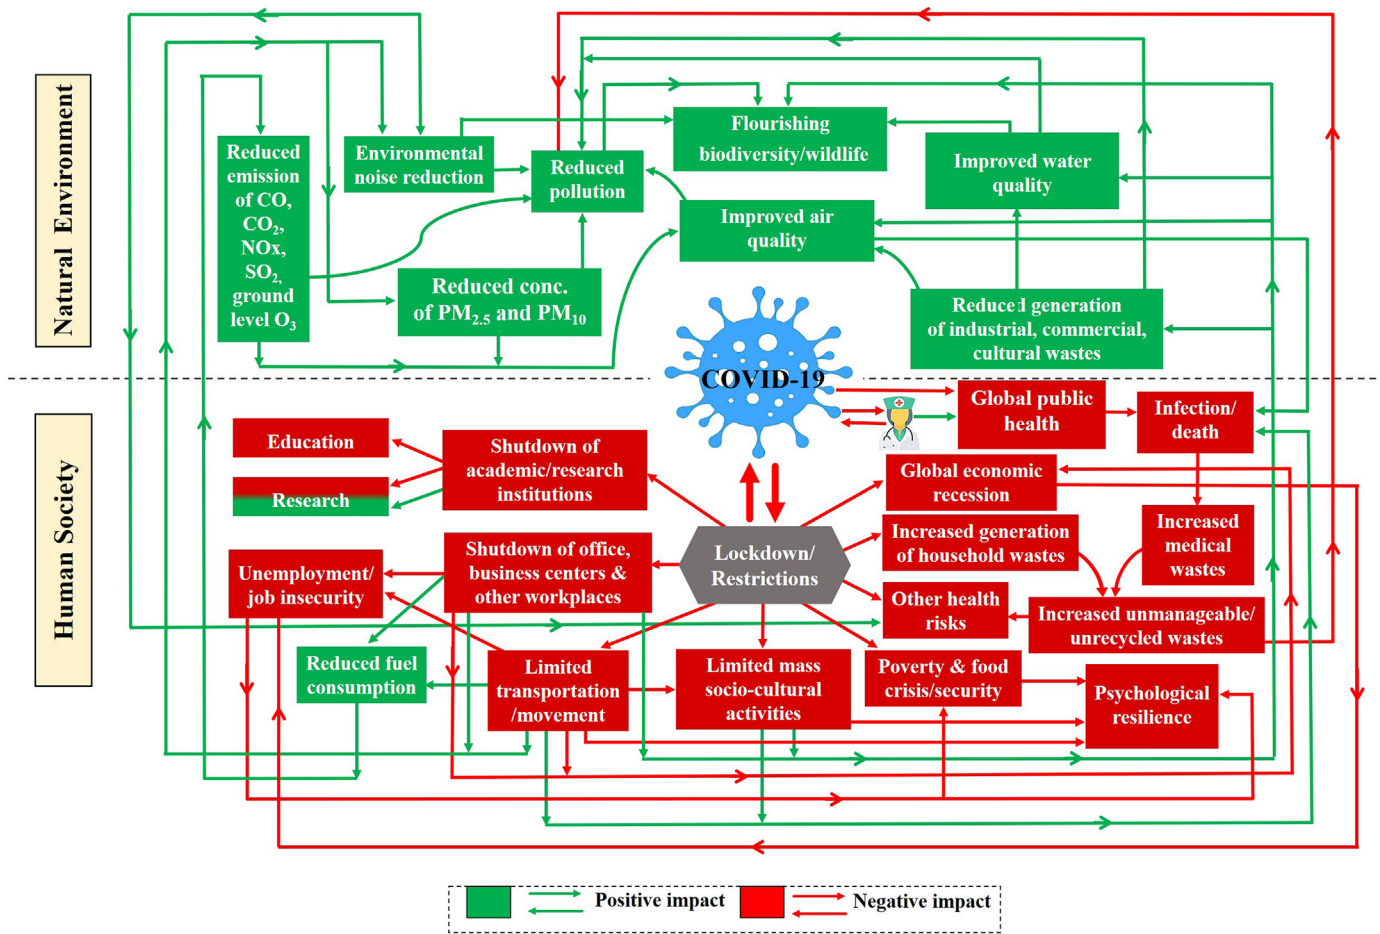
Natural Environment

Reduced emission of CO, $CO_2$, NOx, $SO_2$, ground level $O_3$

Environmental noise reduction

Reduced pollution

Flourishing biodiversity/wildlife

Improved water quality

Improved air quality

Reduced conc. of $PM_{2.5}$ and $PM_{10}$

Reduced generation of industrial, commercial, cultural wastes

COVID-19

Human Society

Education

Research

Shutdown of academic/research institutions

Global public health

Infection/ death

Global economic recession

Increased generation of household wastes

Increased medical wastes

Lockdown/ Restrictions

Unemployment/ job insecurity

Shutdown of office, business centers & other workplaces

Other health risks

Increased unmanageable/ unrecycled wastes

Reduced fuel consumption

Limited transportation /movement

Limited mass socio-cultural activities

Poverty & food crisis/security

Psychological resilience

Positive impact

Negative impact